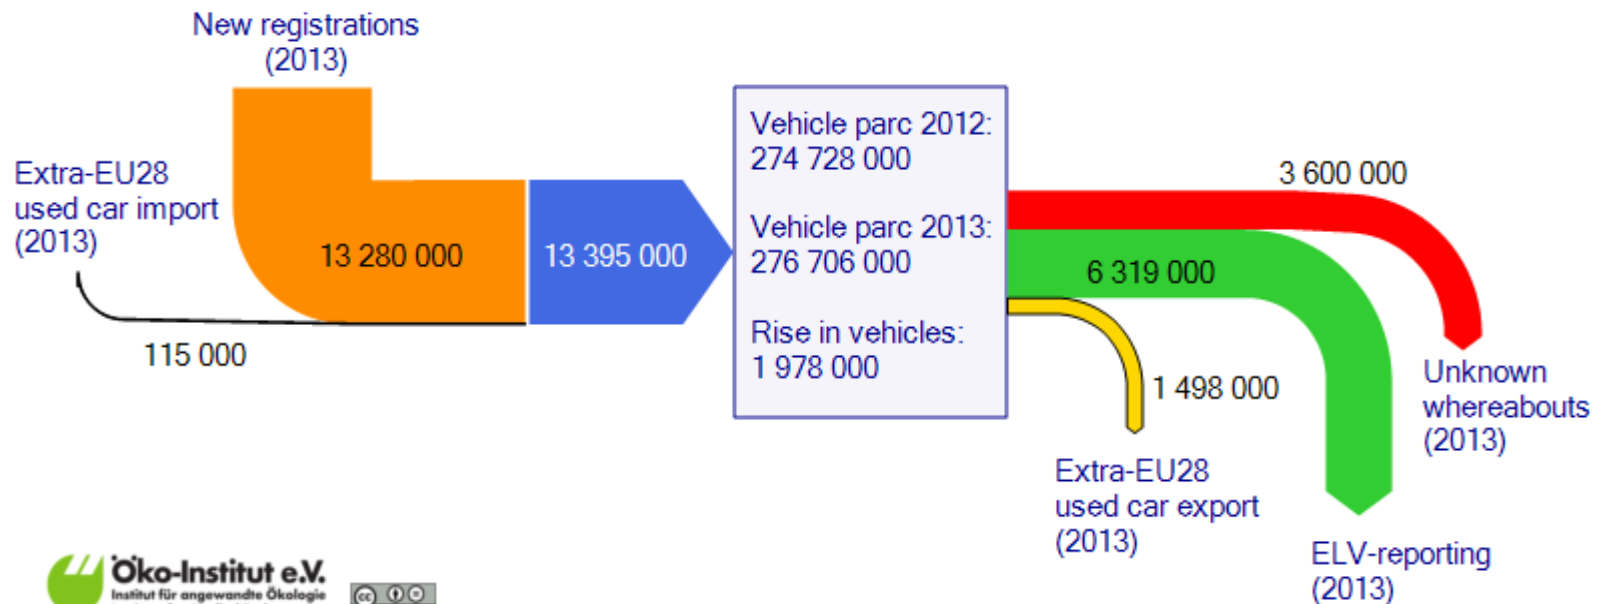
New registrations (2013)

Extra-EU28 used car import (2013)

13 280 000

13 395 000

115 000

Vehicle parc 2012: 274 728 000

Vehicle parc 2013: 276 706 000

Rise in vehicles: 1 978 000

3 600 000

6 319 000

1 498 000

Unknown whereabouts (2013)

Extra-EU28 used car export (2013)

ELV-reporting (2013)

Öko-Institut e.V.
Institut für angewandte Ökologie